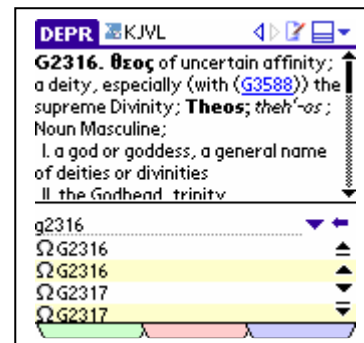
DEPR KJVL

G2316. θεος of uncertain affinity; a deity, especially (with (G3588)) the supreme Divinity; Theos; theh'-os; Noun Masculine;

I. a god or goddess, a general name of deities or divinities

II. the Godhead, trinity

g2316

ΩG2316

ΩG2316

ΩG2317

ΩG2317